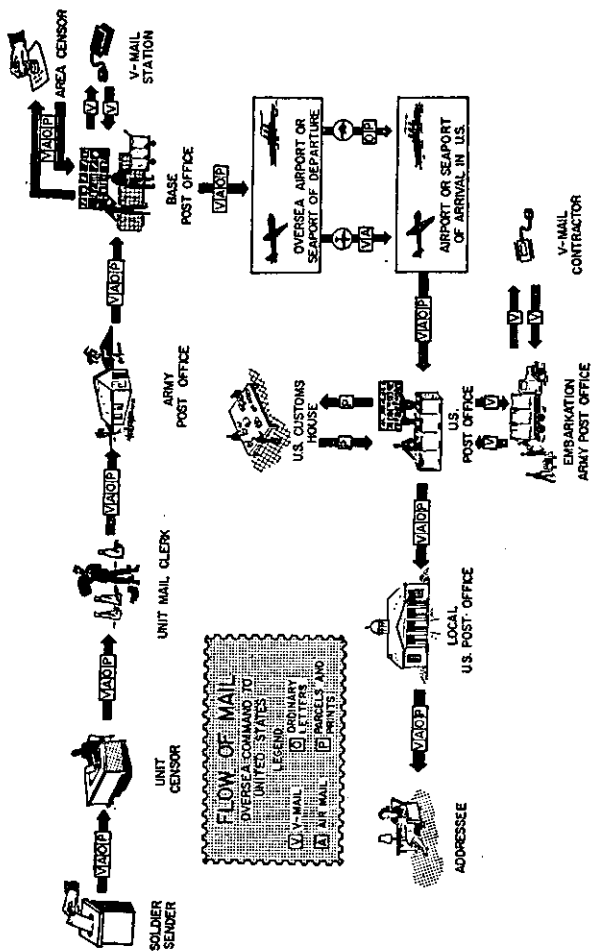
FLOW OF MAIL
OVERSEA COMMAND TO UNITED STATES
LEGEND
V V-MAIL
A AIR MAIL
O ORDINARY LETTERS
P PARCELS AND PRINTS

SOLDIER SENDER

VAOP

UNIT CENSOR

VAOP

UNIT MAIL CLERK

VAOP

ARMY POST OFFICE

VAOP

BASE POST OFFICE

VAOP

AREA CENSOR

V

V

V-MAIL STATION

VAOP

OVERSEA AIRPORT OR SEAPORT OF DEPARTURE

VA

OP

AIRPORT OR SEAPORT OF ARRIVAL IN U.S.

VAOP

U.S. POST OFFICE

P

P

U.S. CUSTOMS HOUSE

V

V

EMBARKATION ARMY POST OFFICE

V

V

V-MAIL CONTRACTOR

VAOP

LOCAL U.S. POST OFFICE

VAOP

ADDRESSEE